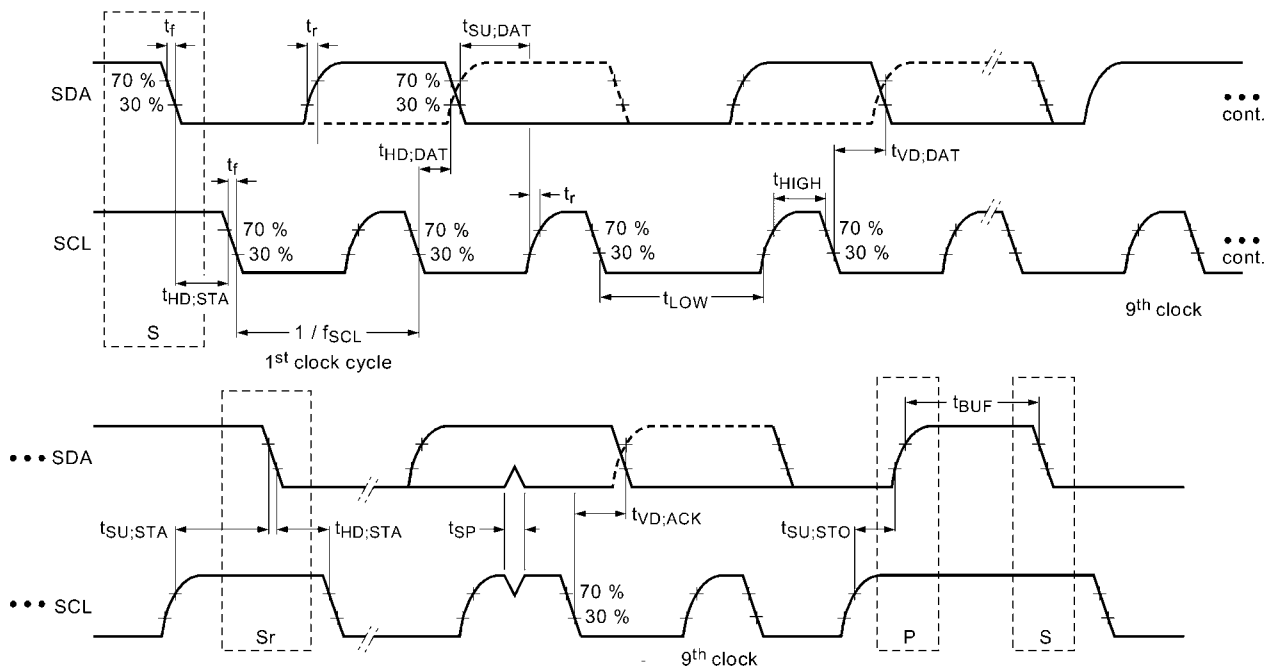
$t_f$
$t_r$
$t_{SU;DAT}$
SDA
70 %
30 %
70 %
30 %
• • •
cont.
$t_{HD;DAT}$
$t_{VD;DAT}$
$t_f$
$t_r$
$t_{HIGH}$
SCL
70 %
30 %
70 %
30 %
70 %
30 %
70 %
30 %
• • •
cont.
$t_{HD;STA}$
$t_{LOW}$
S
$1 / f_{SCL}$
$9^{th}$ clock
$1^{st}$ clock cycle
$t_{BUF}$
• • • SDA
$t_{SU;STA}$
$t_{HD;STA}$
$t_{SP}$
$t_{VD;ACK}$
$t_{SU;STO}$
• • • SCL
70 %
30 %
Sr
P
S
$9^{th}$ clock